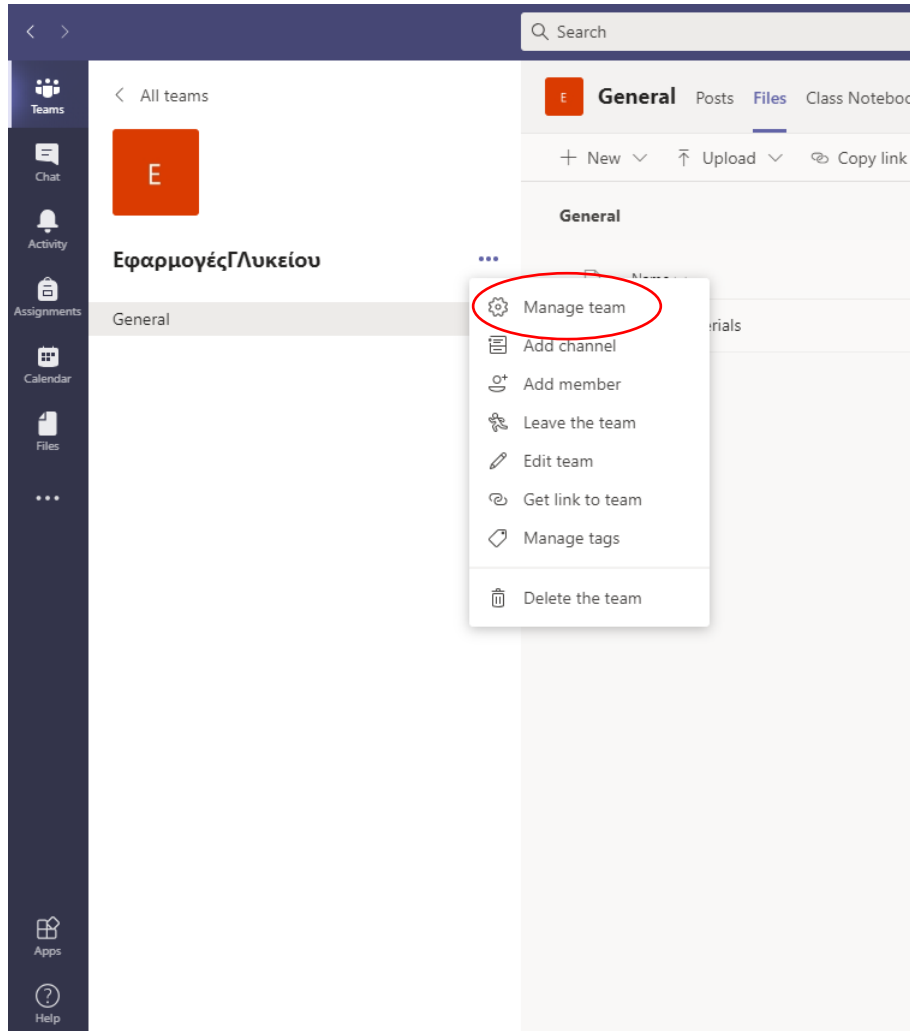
Search

Teams
Chat
Activity
Assignments
Calendar
Files
...
Apps
Help

All teams

E

ΕφαρμογέςΓλυκείου

...

General

Manage team
Add channel
Add member
Leave the team
Edit team
Get link to team
Manage tags
Delete the team

E General Posts Files Class Notebo

+ New Upload Copy link

General

Name

erials